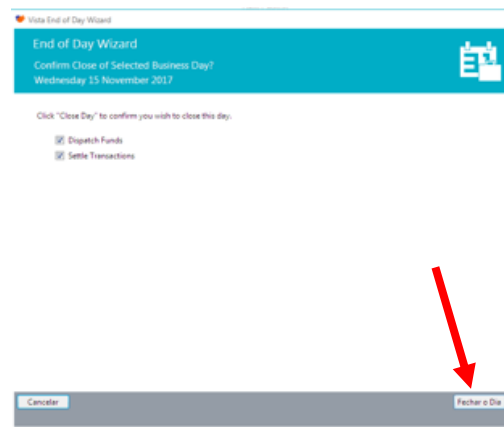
Vista End of Day Wizard

End of Day Wizard

Confirm Close of Selected Business Day?
Wednesday 15 November 2017

Click "Close Day" to confirm you wish to close this day.

Dispatch Funds

Settle Transactions

Cancelar

Fechar o Dia